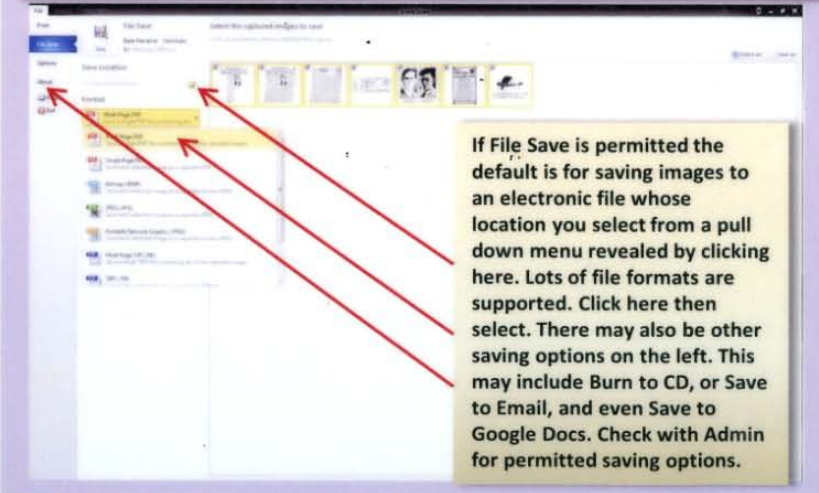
If File Save is permitted the default is for saving images to an electronic file whose location you select from a pull down menu revealed by clicking here. Lots of file formats are supported. Click here then select. There may also be other saving options on the left. This may include Burn to CD, or Save to Email, and even Save to Google Docs. Check with Admin for permitted saving options.